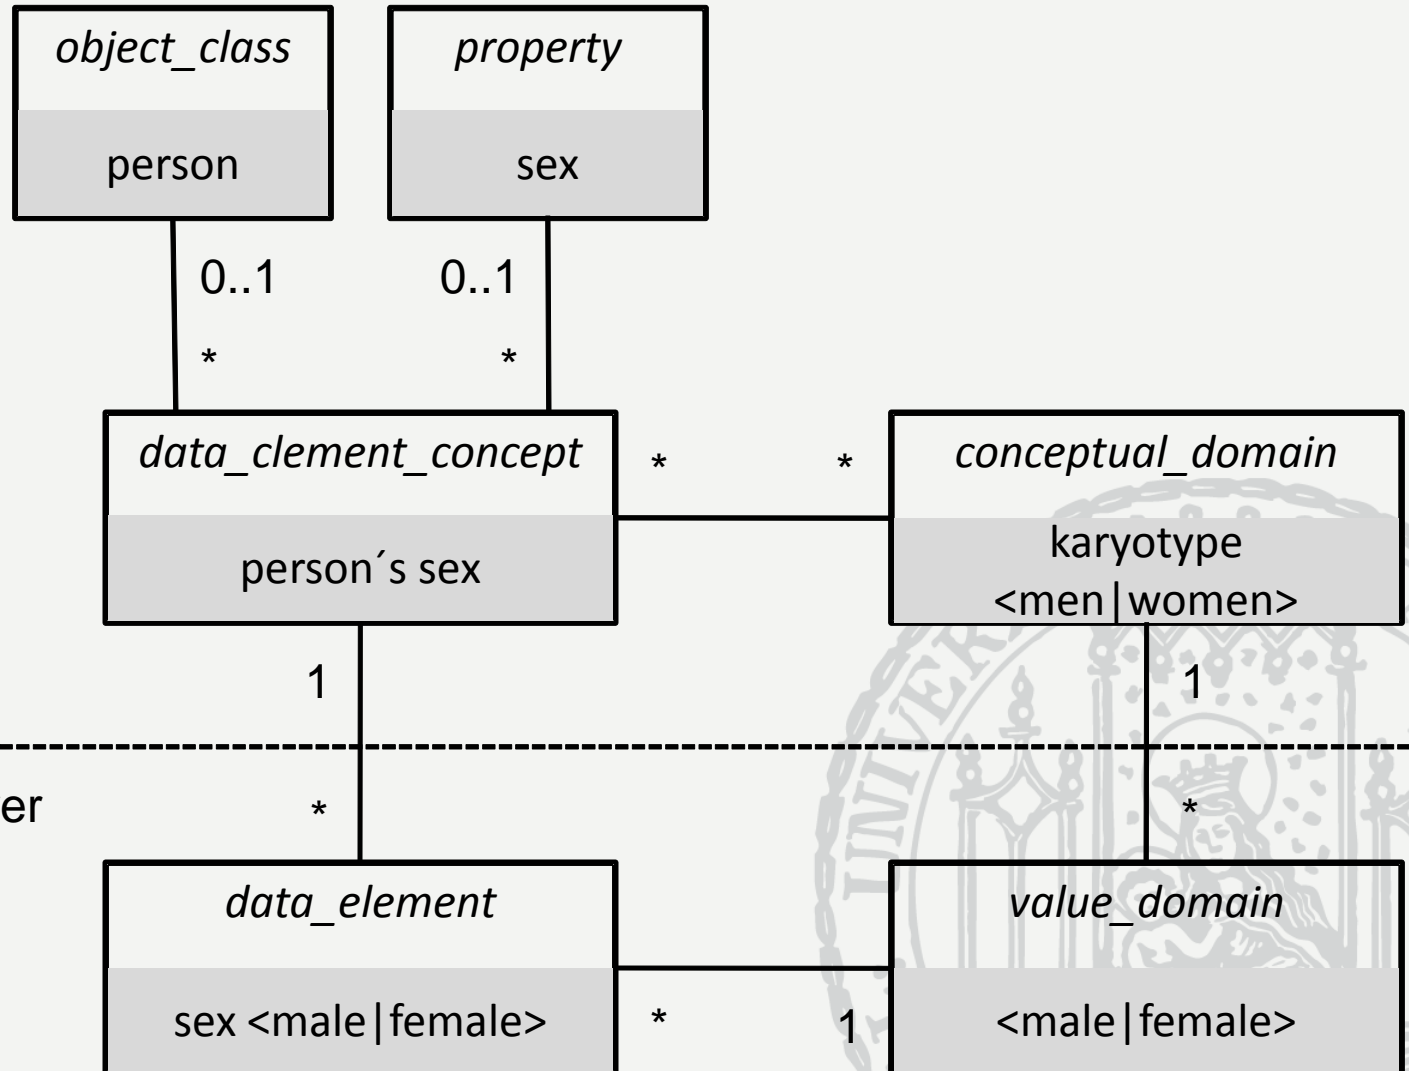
object_class
person

property
sex

0..1
*

0..1
*

data_clement_concept
person´s sex

*
*

conceptual_domain
karyotype <men|women>

1
1

er

*
*

data_element
sex <male|female>

*
1

value_domain
<male|female>